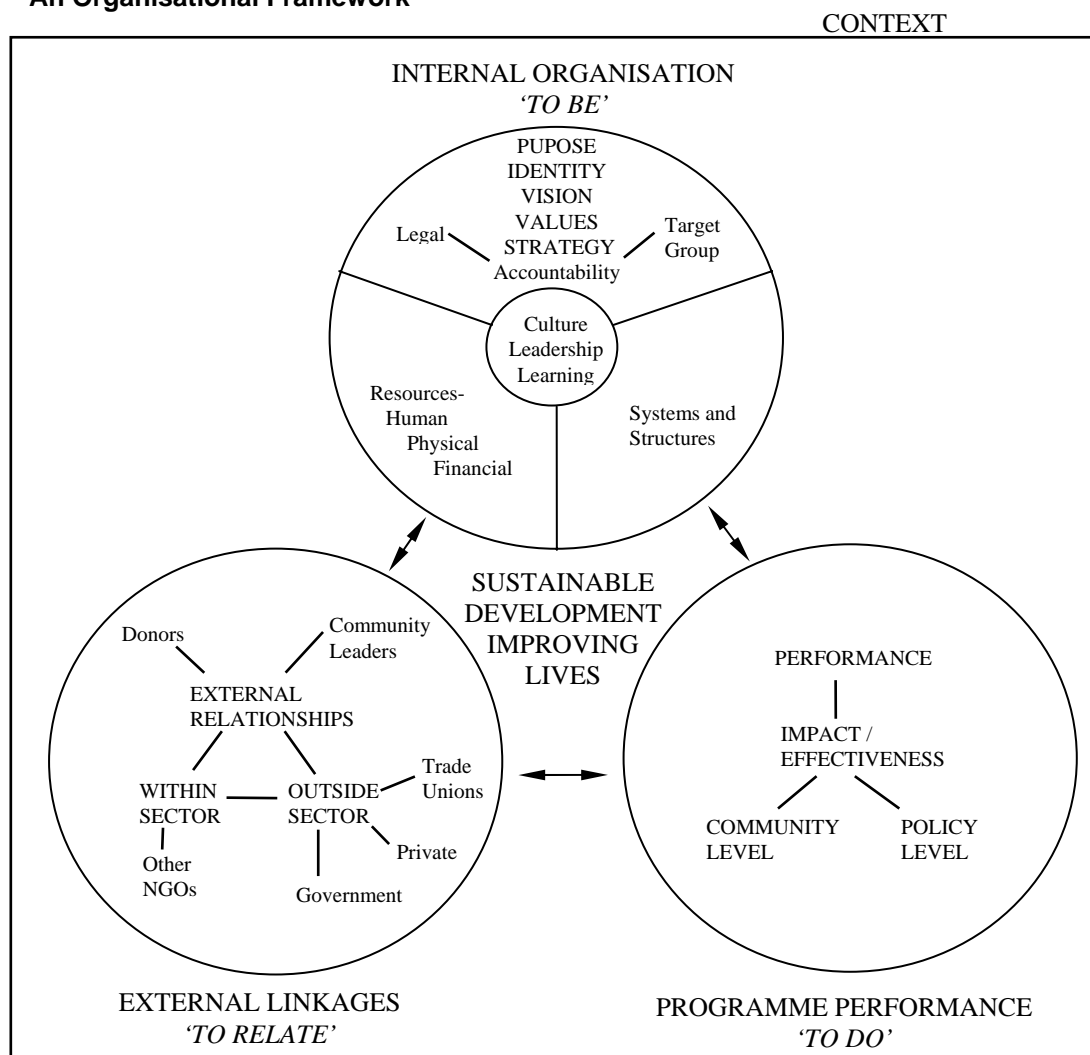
An Organisational Framework

CONTEXT

INTERNAL ORGANISATION
'TO BE'

PUPOSE
IDENTITY
VISION
VALUES
STRATEGY
Accountability

Legal

Target Group

Culture
Leadership
Learning

Resources-
Human
Physical
Financial

Systems and Structures

SUSTAINABLE
DEVELOPMENT
IMPROVING
LIVES

Donors

Community Leaders

EXTERNAL RELATIONSHIPS

WITHIN SECTOR

OUTSIDE SECTOR

Trade Unions

Private

Other NGOs

Government

PERFORMANCE

IMPACT / EFFECTIVENESS

COMMUNITY LEVEL

POLICY LEVEL

EXTERNAL LINKAGES
'TO RELATE'

PROGRAMME PERFORMANCE
'TO DO'